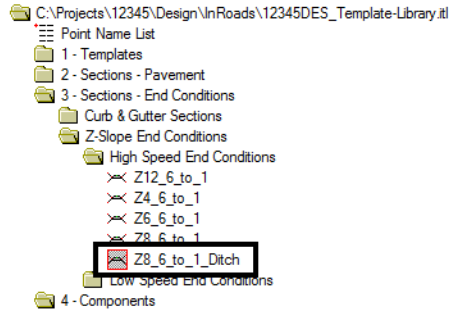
C:\Projects\12345\Design\InRoads\12345DES_Template-Library.itl
Point Name List
1 - Templates
2 - Sections - Pavement
3 - Sections - End Conditions
Curb & Gutter Sections
Z-Slope End Conditions
High Speed End Conditions
Z12_6_to_1
Z4_6_to_1
Z6_6_to_1
Z8_6_to_1
Z8_6_to_1_Ditch
Low Speed End Conditions
4 - Components